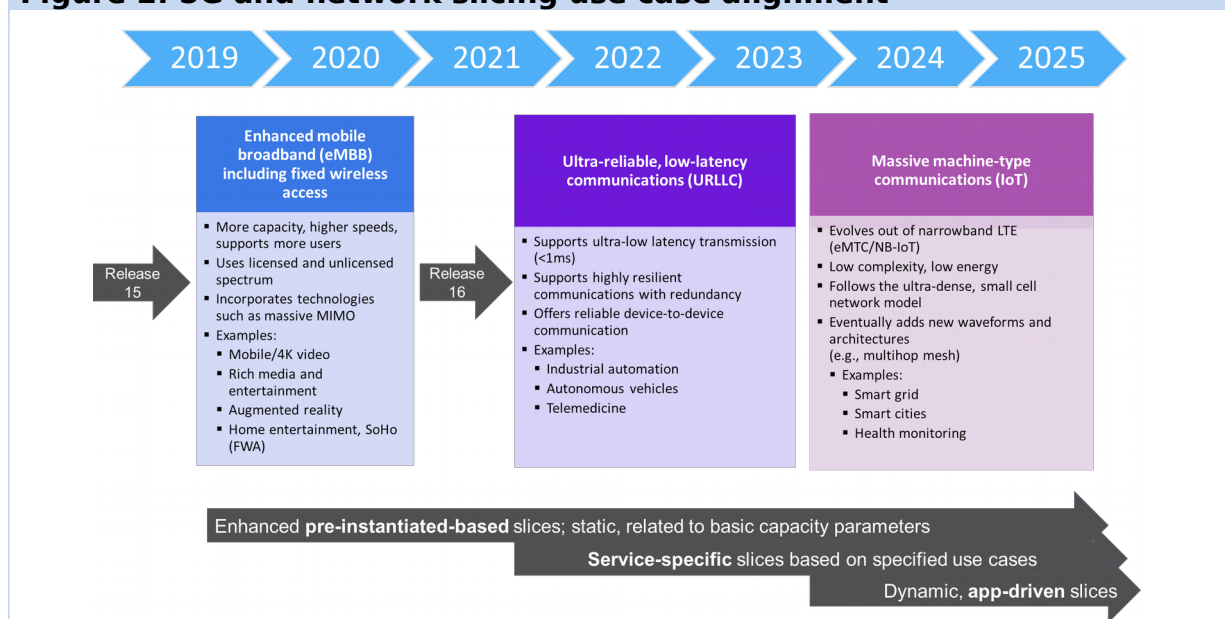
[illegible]

2019 2020 2021 2022 2023 2024 2025

Release 15

Enhanced mobile broadband (eMBB) including fixed wireless access

- More capacity, higher speeds, supports more users
- Uses licensed and unlicensed spectrum
- Incorporates technologies such as massive MIMO
- Examples:
  - Mobile/4K video
  - Rich media and entertainment
  - Augmented reality
  - Home entertainment, SoHo (FWA)

Release 16

Ultra-reliable, low-latency communications (URLLC)

- Supports ultra-low latency transmission (<1ms)
- Supports highly resilient communications with redundancy
- Offers reliable device-to-device communication
- Examples:
  - Industrial automation
  - Autonomous vehicles
  - Telemedicine

Massive machine-type communications (IoT)

- Evolves out of narrowband LTE (eMTC/NB-IoT)
- Low complexity, low energy
- Follows the ultra-dense, small cell network model
- Eventually adds new waveforms and architectures (e.g., multihop mesh)
  - Examples:
    - Smart grid
    - Smart cities
    - Health monitoring

Enhanced **pre-instantiated-based** slices; static, related to basic capacity parameters

**Service-specific** slices based on specified use cases

Dynamic, **app-driven** slices